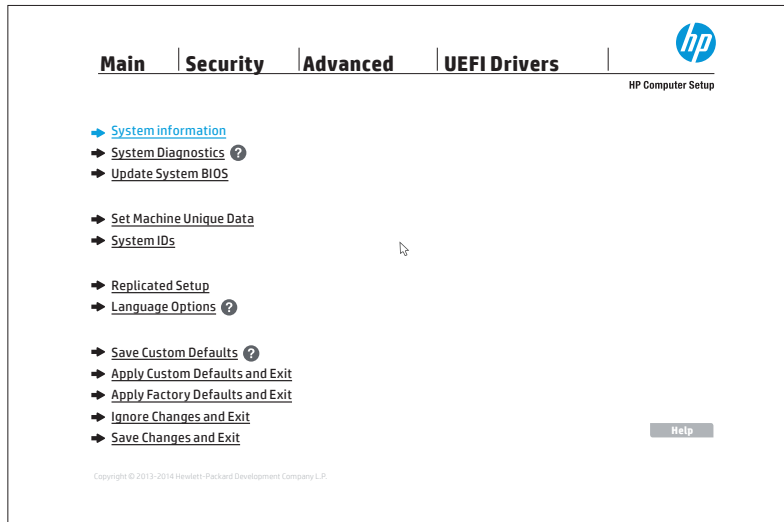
Main | Security | Advanced | UEFI Drivers

hp

HP Computer Setup

System information
System Diagnostics ?
Update System BIOS

Set Machine Unique Data
System IDs

Replicated Setup
Language Options ?

Save Custom Defaults ?
Apply Custom Defaults and Exit
Apply Factory Defaults and Exit
Ignore Changes and Exit
Save Changes and Exit

Help

Copyright © 2013-2014 Hewlett-Packard Development Company L.P.